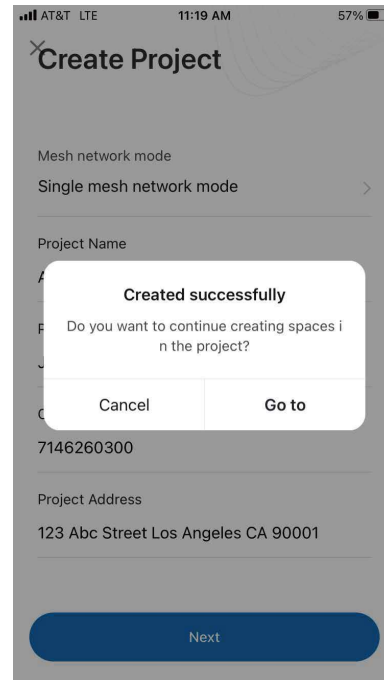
AT&T LTE 11:19 AM 57%

Create Project

Mesh network mode
Single mesh network mode

Project Name
A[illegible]

P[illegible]
J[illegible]

C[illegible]
7146260300

Project Address
123 Abc Street Los Angeles CA 90001

Created successfully
Do you want to continue creating spaces i n the project?

Cancel
Go to

Next